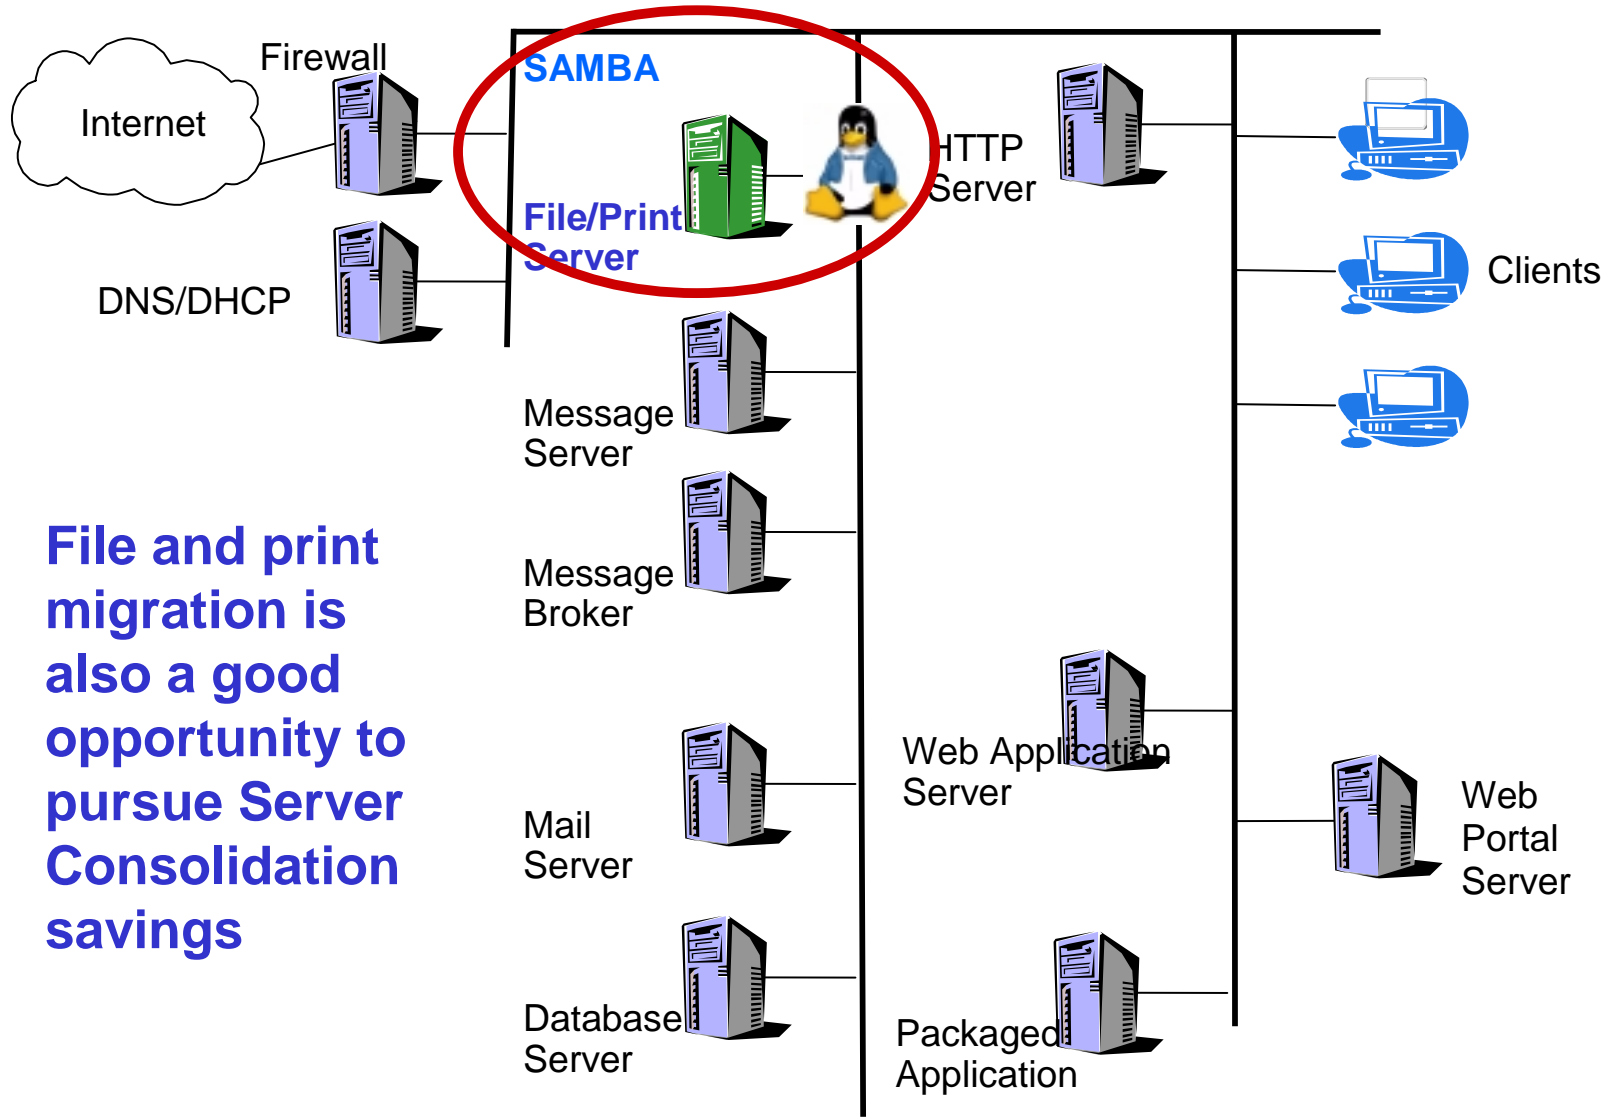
Internet

Firewall

DNS/DHCP

SAMBA

File/Print Server

HTTP Server

Clients

Message Server

Message Broker

File and print migration is also a good opportunity to pursue Server Consolidation savings

Web Application Server

Web Portal Server

Mail Server

Database Server

Packaged Application